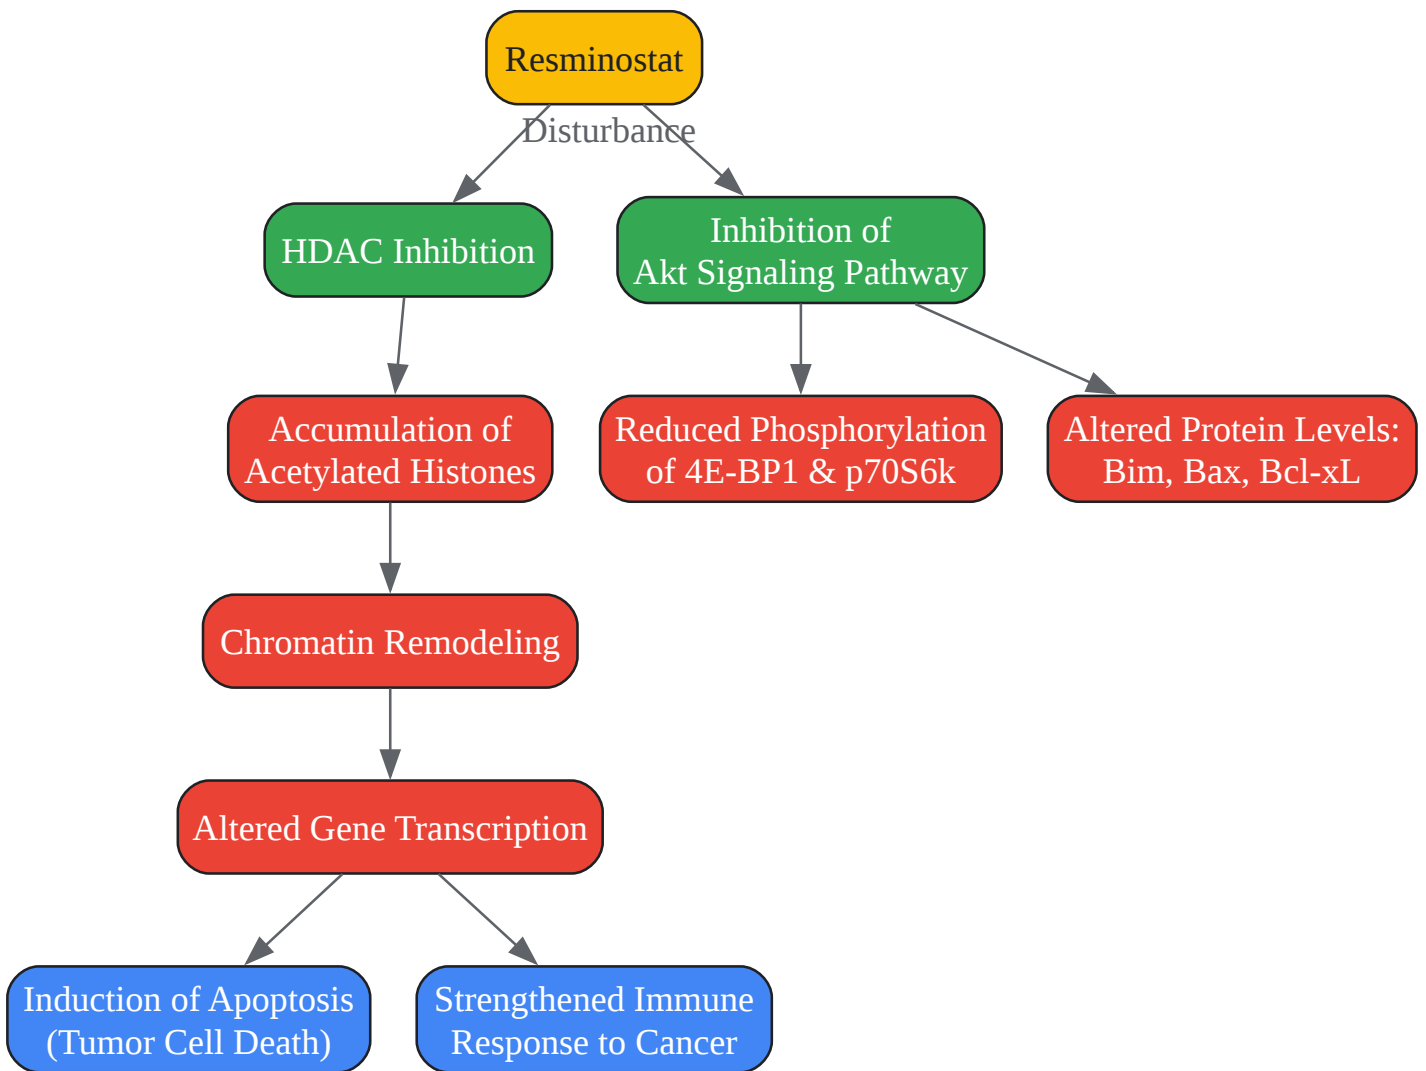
Resminostat

Disturbance

HDAC Inhibition

Inhibition of Akt Signaling Pathway

Accumulation of Acetylated Histones

Reduced Phosphorylation of 4E-BP1 & p70S6k

Altered Protein Levels: Bim, Bax, Bcl-xL

Chromatin Remodeling

Altered Gene Transcription

Induction of Apoptosis (Tumor Cell Death)

Strengthened Immune Response to Cancer